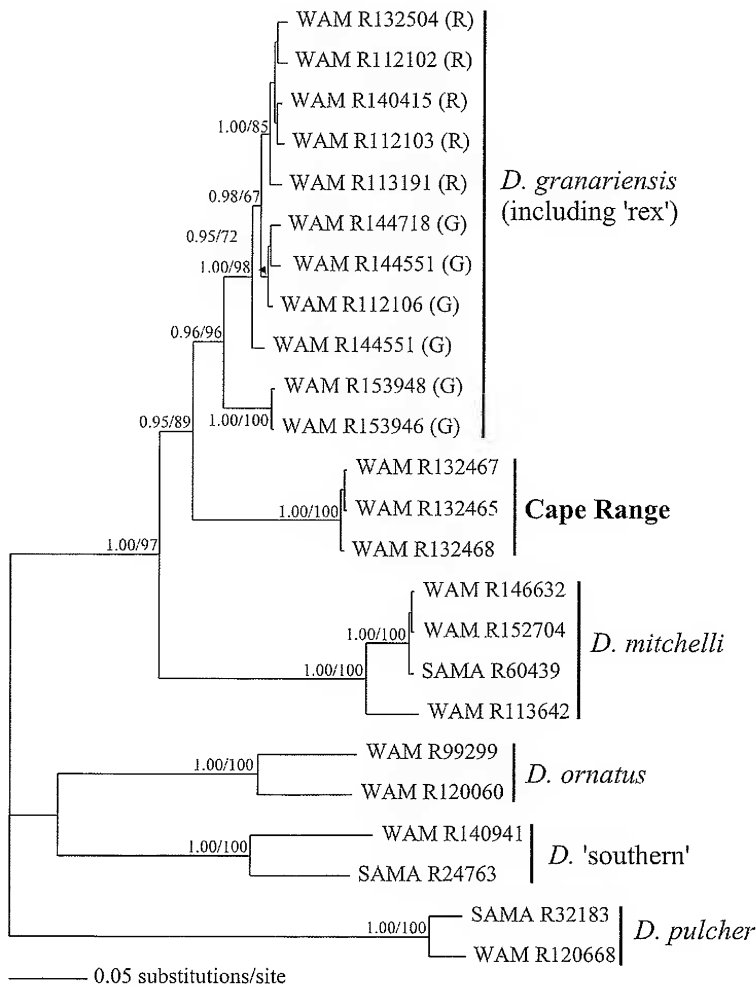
WAM R132504 (R)
WAM R112102 (R)
WAM R140415 (R)
1.00/85
WAM R112103 (R)
WAM R113191 (R)
0.98/67
WAM R144718 (G)
0.95/72
WAM R144551 (G)
1.00/98
WAM R112106 (G)
0.96/96
WAM R144551 (G)
WAM R153948 (G)
1.00/100
WAM R153946 (G)
*D. granariensis* (including 'rex')
0.95/89
WAM R132467
1.00/100
WAM R132465
WAM R132468
**Cape Range**
1.00/97
WAM R146632
1.00/100
WAM R152704
1.00/100
SAMA R60439
WAM R113642
*D. mitchelli*
WAM R99299
1.00/100
WAM R120060
*D. ornatus*
WAM R140941
1.00/100
SAMA R24763
*D.* 'southern'
SAMA R32183
1.00/100
WAM R120668
*D. pulcher*
0.05 substitutions/site